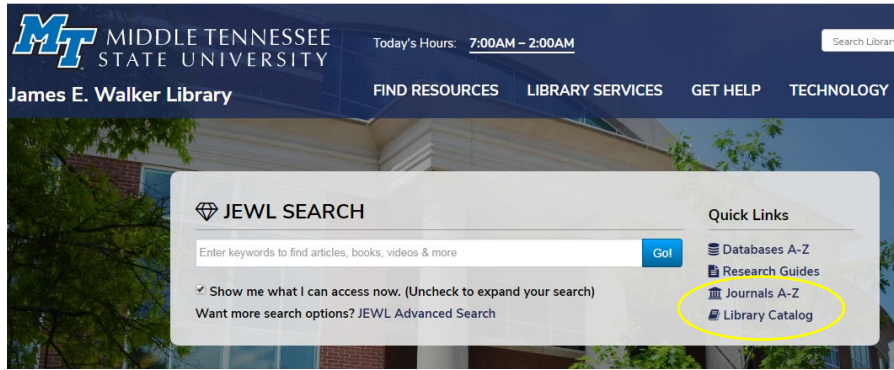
MT MIDDLE TENNESSEE STATE UNIVERSITY

Today's Hours: 7:00AM – 2:00AM

Search Librar

James E. Walker Library

FIND RESOURCES LIBRARY SERVICES GET HELP TECHNOLOGY

JEWL SEARCH

Enter keywords to find articles, books, videos & more

Go!

Show me what I can access now. (Uncheck to expand your search)

Want more search options? JEWL Advanced Search

Quick Links

Databases A-Z

Research Guides

Journals A-Z

Library Catalog